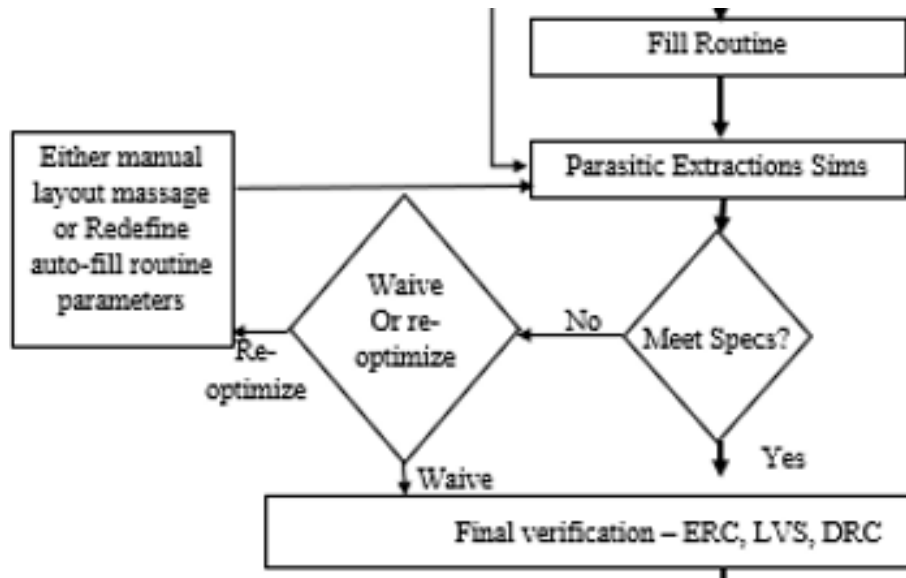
Fill Routine

Either manual layout massage or Redefine auto-fill routine parameters

Parasitic Extractions Sims

Waive Or re-optimize

No

Meet Specs?

Re-optimize

Yes

Waive

Final verification – ERC, LVS, DRC